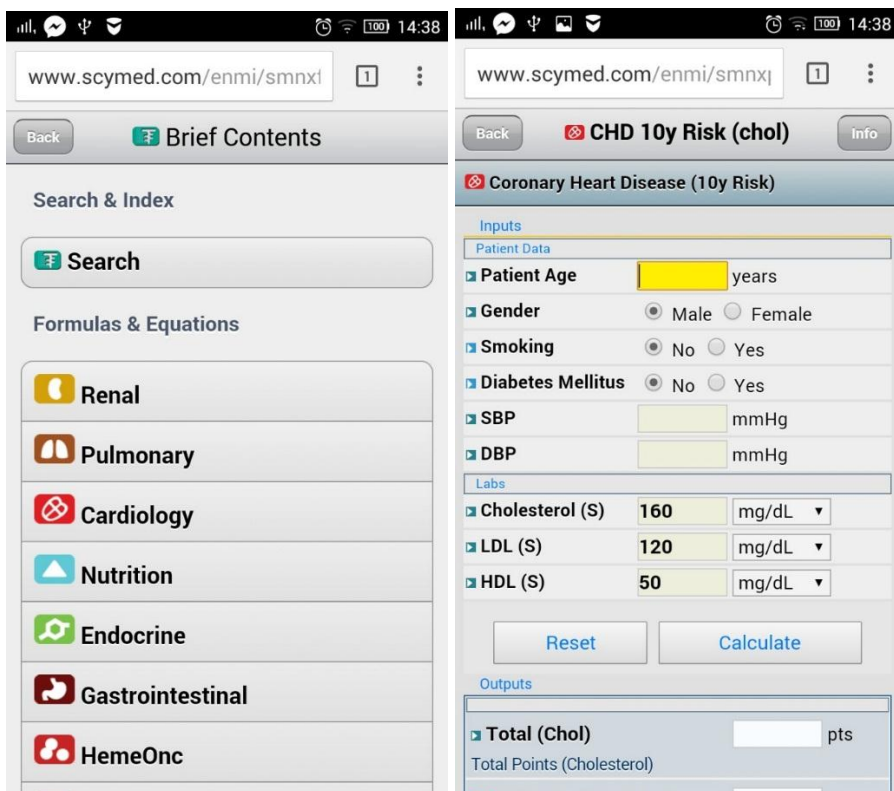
100 14:38

www.scymed.com/enmi/smnxt

1

Back

Brief Contents

Search & Index

Search

Formulas & Equations

Renal

Pulmonary

Cardiology

Nutrition

Endocrine

Gastrointestinal

HemeOnc

100 14:38

www.scymed.com/enmi/smnxp

1

Back

CHD 10y Risk (chol)

Info

Coronary Heart Disease (10y Risk)

Inputs

Patient Data

Patient Age years

Gender Male Female

Smoking No Yes

Diabetes Mellitus No Yes

SBP mmHg

DBP mmHg

Labs

Cholesterol (S) 160 mg/dL

LDL (S) 120 mg/dL

HDL (S) 50 mg/dL

Reset

Calculate

Outputs

Total (Chol) pts

Total Points (Cholesterol)